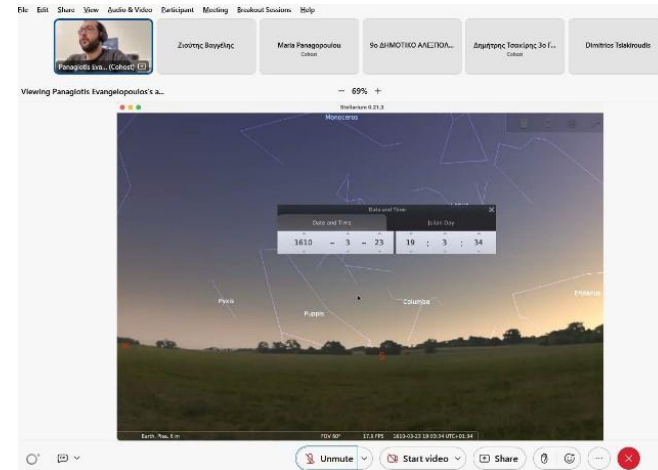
File Edit Share View Audio & Video Participant Meeting Breakout Sessions Help

Panagiotis Eva... (Cohost)

Ζιούτης Βαγγέλης

Maria Panagopoulou
Cohost

9ο ΔΗΜΟΤΙΚΟ ΑΛΕΞΠΟΛ...

Δημήτρης Τσακίρης 3ο Γ...
Cohost

Dimitrios Tsiakiroudis

Viewing Panagiotis Evangelopoulos's a...

− 69% +

Stellarium 0.21.3

Monoceros

Date and Time

Date and Time

Julian Day

1610 – 3 – 23

19 : 3 : 34

Pyxis

Puppis

Columba

Eridanus

Earth, Pass, 0 m

FOV 90°

17.1 FPS

1610-03-23 19:03:34 UTC+01:34

Unmute

Start video

Share